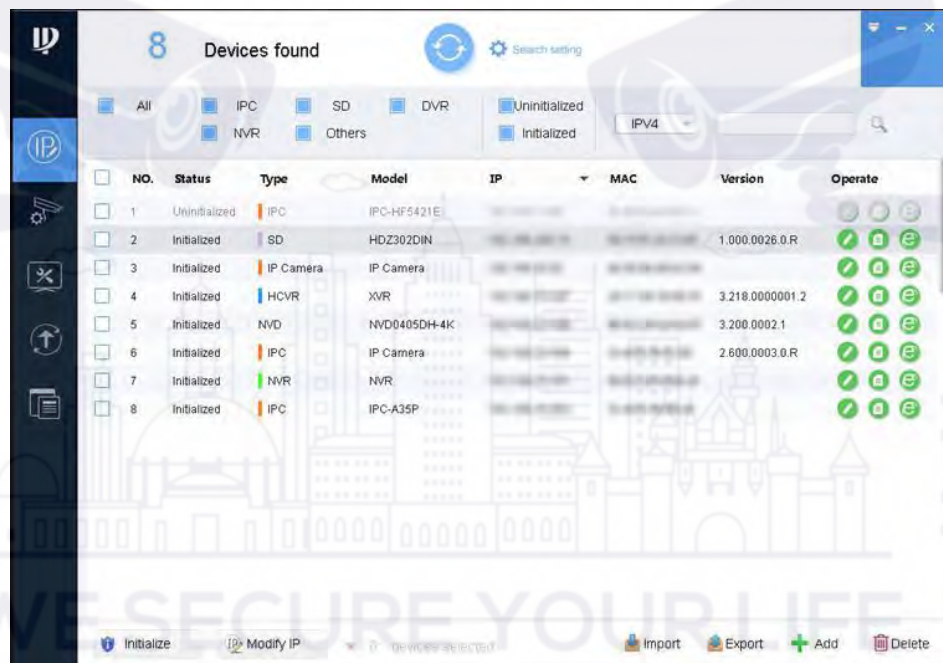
8 Devices found

Search setting

All IPC SD DVR Uninitialized
NVR Others Initialized

IPV4

| NO. | Status | Type | Model | IP | MAC | Version | Operate |
|---|---|---|---|---|---|---|---|
| 1 | Uninitialized | IPC | IPC-HF5421E | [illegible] | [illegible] | | |
| 2 | Initialized | SD | HDZ302DIN | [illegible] | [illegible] | 1.000.0026.0.R | |
| 3 | Initialized | IP Camera | IP Camera | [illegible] | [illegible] | | |
| 4 | Initialized | HCVR | XVR | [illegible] | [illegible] | 3.218.0000001.2 | |
| 5 | Initialized | NVD | NVD0405DH-4K | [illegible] | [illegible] | 3.200.0002.1 | |
| 6 | Initialized | IPC | IP Camera | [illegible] | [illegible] | 2.600.0003.0.R | |
| 7 | Initialized | NVR | NVR | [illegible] | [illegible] | | |
| 8 | Initialized | IPC | IPC-A35P | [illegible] | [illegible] | | |

WE SECURE YOUR LIFE

Initialize Modify IP 0 devices selected Import Export Add Delete